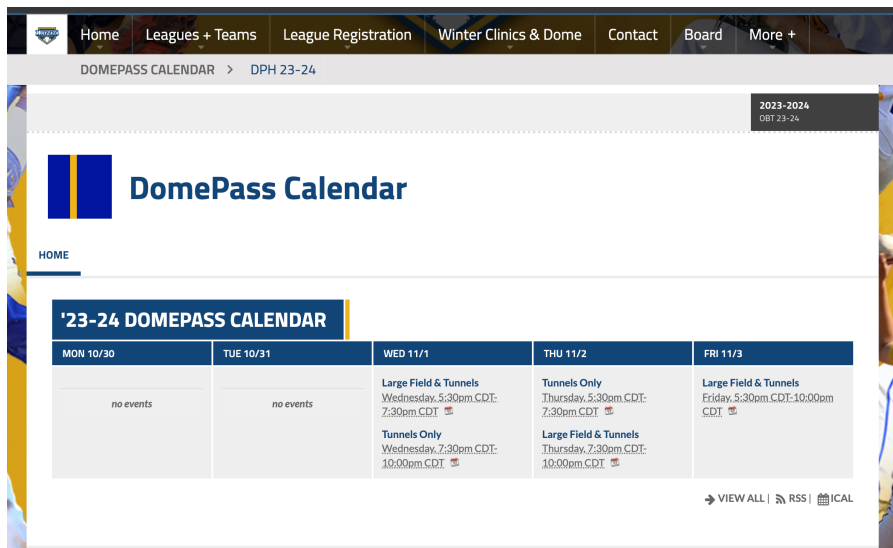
Home Leagues + Teams League Registration Winter Clinics & Dome Contact Board More +

DOMEPASS CALENDAR > DPH 23-24

2023-2024
OBT 23-24

DomePass Calendar

HOME

'23-24 DOMEPASS CALENDAR

| MON 10/30 | TUE 10/31 | WED 11/1 | THU 11/2 | FRI 11/3 |
|---|---|---|---|---|
| no events | no events | Large Field & Tunnels Wednesday, 5:30pm CDT-7:30pm CDT<br>Tunnels Only Wednesday, 7:30pm CDT-10:00pm CDT | Tunnels Only Thursday, 5:30pm CDT-7:30pm CDT<br>Large Field & Tunnels Thursday, 7:30pm CDT-10:00pm CDT | Large Field & Tunnels Friday, 5:30pm CDT-10:00pm CDT |

VIEW ALL | RSS | ICAL